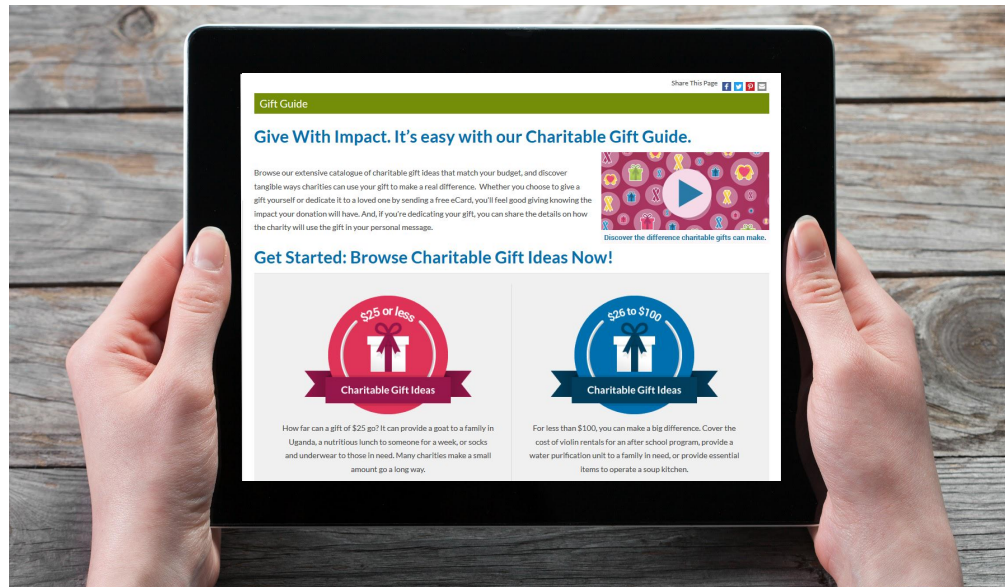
Share This Page

Gift Guide

Give With Impact. It's easy with our Charitable Gift Guide.

Browse our extensive catalogue of charitable gift ideas that match your budget, and discover tangible ways charities can use your gift to make a real difference. Whether you choose to give a gift yourself or dedicate it to a loved one by sending a free eCard, you'll feel good giving knowing the impact your donation will have. And, if you're dedicating your gift, you can share the details on how the charity will use the gift in your personal message.

Discover the difference charitable gifts can make.

Get Started: Browse Charitable Gift Ideas Now!

$25 or less

Charitable Gift Ideas

How far can a gift of $25 go? It can provide a goat to a family in Uganda, a nutritious lunch to someone for a week, or socks and underwear to those in need. Many charities make a small amount go a long way.

$26 to $100

Charitable Gift Ideas

For less than $100, you can make a big difference. Cover the cost of violin rentals for an after school program, provide a water purification unit to a family in need, or provide essential items to operate a soup kitchen.